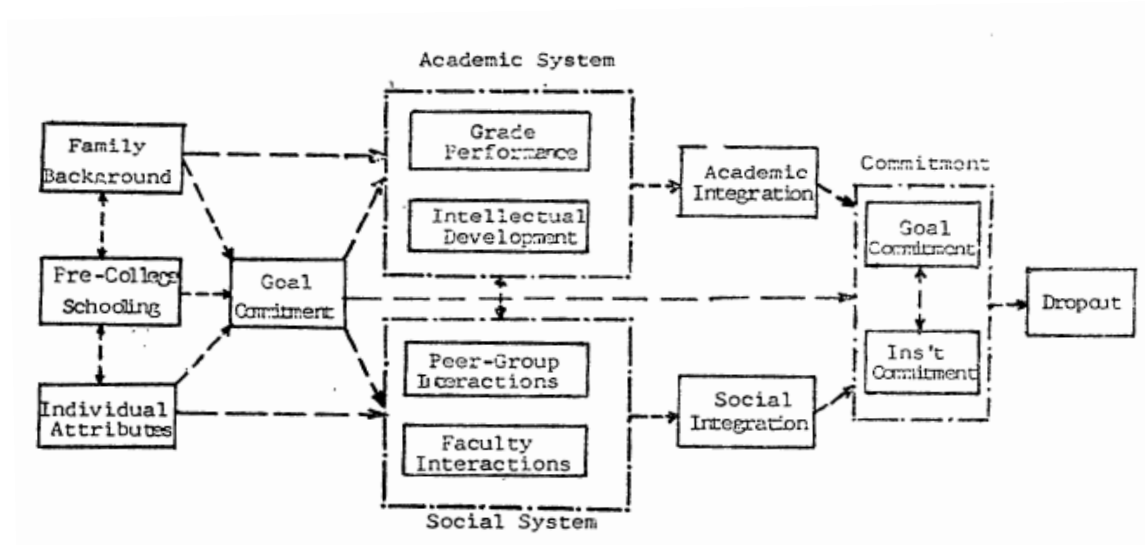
Academic System

Family Background

Pre-College Schooling

Individual Attributes

Goal Commitment

Grade Performance

Intellectual Development

Peer-Group Interactions

Faculty Interactions

Social System

Academic Integration

Social Integration

Commitment

Goal Commitment

Ins't Commitment

Dropout